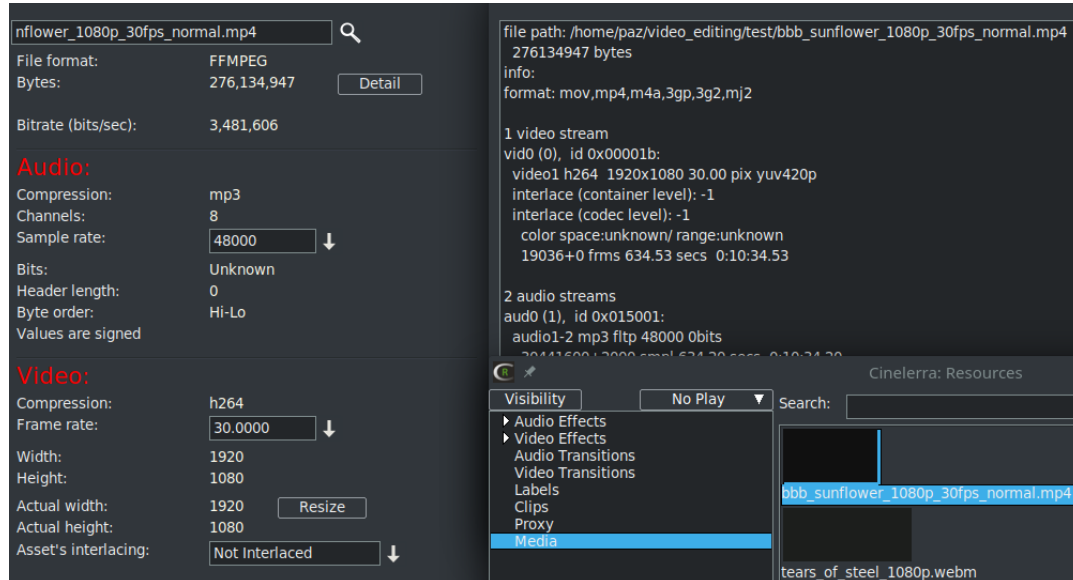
nflower_1080p_30fps_normal.mp4
File format: FFMPEG
Bytes: 276,134,947 Detail

Bitrate (bits/sec): 3,481,606

Audio:
Compression: mp3
Channels: 8
Sample rate: 48000
Bits: Unknown
Header length: 0
Byte order: Hi-Lo
Values are signed

Video:
Compression: h264
Frame rate: 30.0000
Width: 1920
Height: 1080
Actual width: 1920 Resize
Actual height: 1080
Asset's interlacing: Not Interlaced

file path: /home/paz/video_editing/test/bbb_sunflower_1080p_30fps_normal.mp4
276134947 bytes
info:
format: mov,mp4,m4a,3gp,3g2,mj2

1 video stream
vid0 (0), id 0x00001b:
video1 h264 1920x1080 30.00 pix yuv420p
interlace (container level): -1
interlace (codec level): -1
color space:unknown/ range:unknown
19036+0 frms 634.53 secs 0:10:34.53

2 audio streams
aud0 (1), id 0x015001:
audio1-2 mp3 fltp 48000 0bits
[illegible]

Cinelerra: Resources
Visibility
No Play
Search:
Audio Effects
Video Effects
Audio Transitions
Video Transitions
Labels
Clips
Proxy
Media
bbb_sunflower_1080p_30fps_normal.mp4
tears_of_steel_1080p.webm